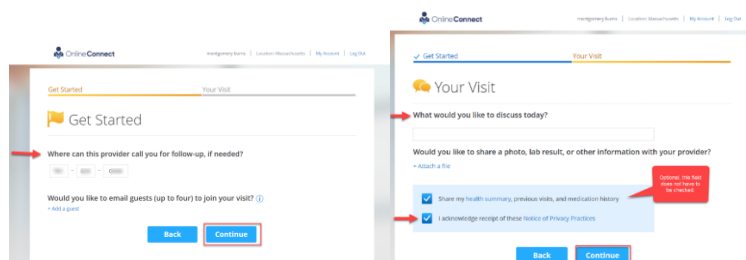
OnlineConnect

Montgomery Burns | Location: Massachusetts | My Account | Log Out

Get Started

Your Visit

Get Started

Where can this provider call you for follow-up, if needed?

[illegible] - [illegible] - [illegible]

Would you like to email guests (up to four) to join your visit?

+ Add a guest

Back

Continue

OnlineConnect

Montgomery Burns | Location: Massachusetts | My Account | Log Out

Get Started

Your Visit

Your Visit

What would you like to discuss today?

Would you like to share a photo, lab result, or other information with your provider?

+ Attach a file

Optional. This field does not have to be checked.

Share my health summary, previous visits, and medication history

I acknowledge receipt of these Notice of Privacy Practices

Back

Continue